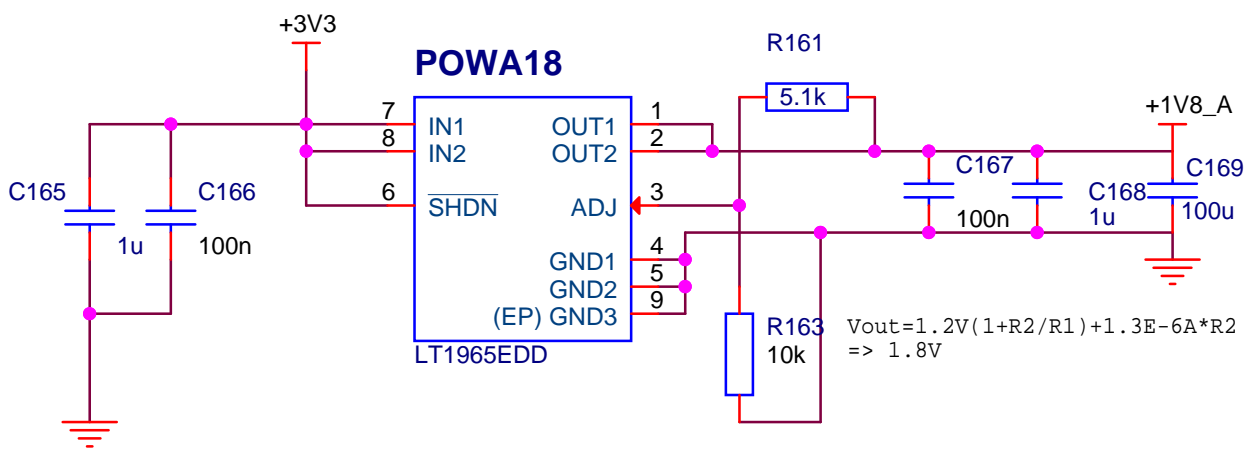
+3V3

POWA18

R161

5.1k

+1V8_A

7 IN1
8 IN2
6 $\overline{\text{SHDN}}$

OUT1 1
OUT2 2
ADJ 3
GND1 4
GND2 5
(EP) GND3 9

LT1965EDD

C165
C166
1u
100n

C167
100n
C168
1u
C169
100u

R163
10k

Vout=1.2V(1+R2/R1)+1.3E-6A*R2
=> 1.8V